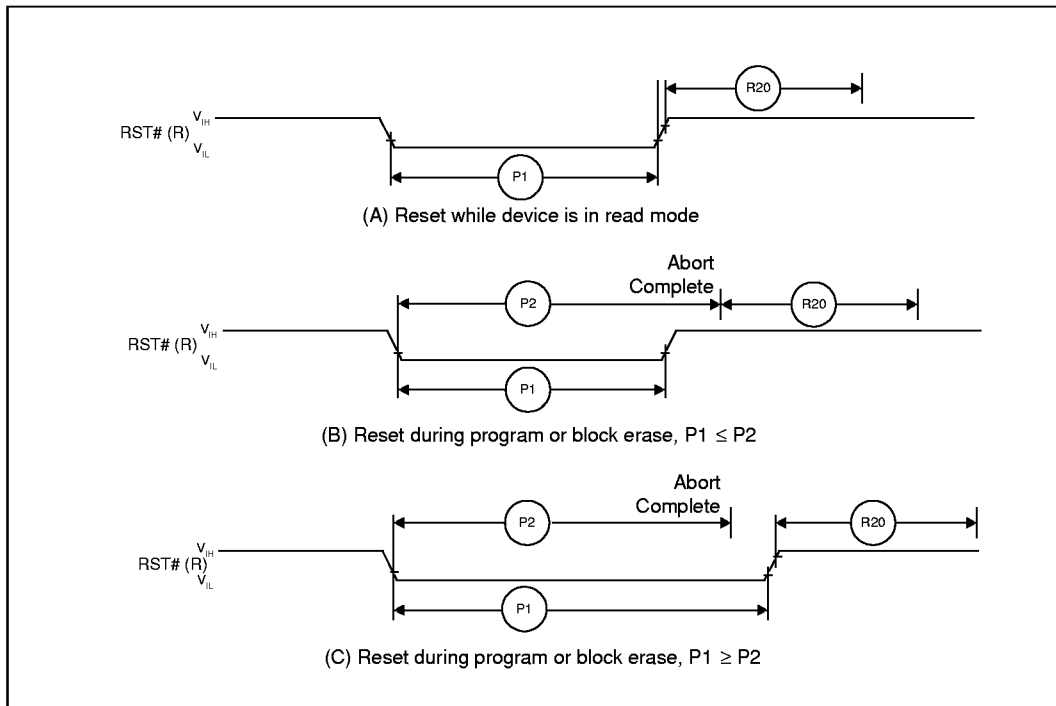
R20

RST# (R) $V_{IH}$ $V_{IL}$

P1

(A) Reset while device is in read mode

Abort Complete

P2

R20

RST# (R) $V_{IH}$ $V_{IL}$

P1

(B) Reset during program or block erase, P1 $\leq$ P2

Abort Complete

P2

R20

RST# (R) $V_{IH}$ $V_{IL}$

P1

(C) Reset during program or block erase, P1 $\geq$ P2